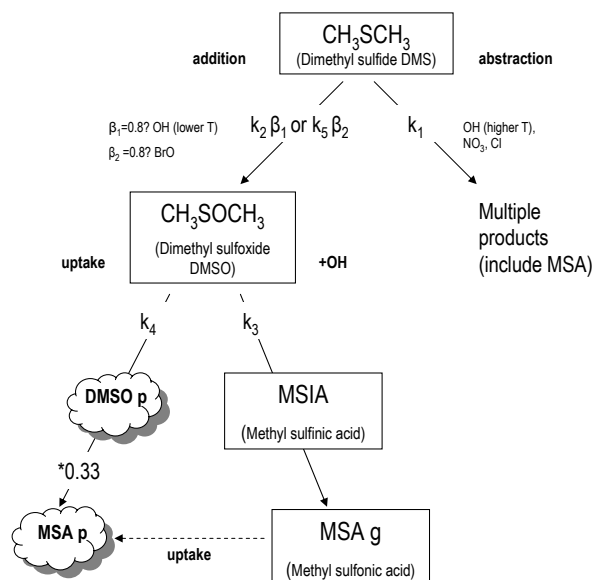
$CH_3SCH_3$
(Dimethyl sulfide DMS)

addition

abstraction

$\beta_1$=0.8? OH (lower T)
$\beta_2$ =0.8? BrO

$k_2\ \beta_1$ or $k_5\ \beta_2$

$k_1$

OH (higher T), $NO_3$, Cl

$CH_3SOCH_3$
(Dimethyl sulfoxide DMSO)

Multiple products (include MSA)

uptake

+OH

$k_4$

$k_3$

DMSO p

MSIA
(Methyl sulfinic acid)

*0.33

MSA p

uptake

MSA g
(Methyl sulfonic acid)